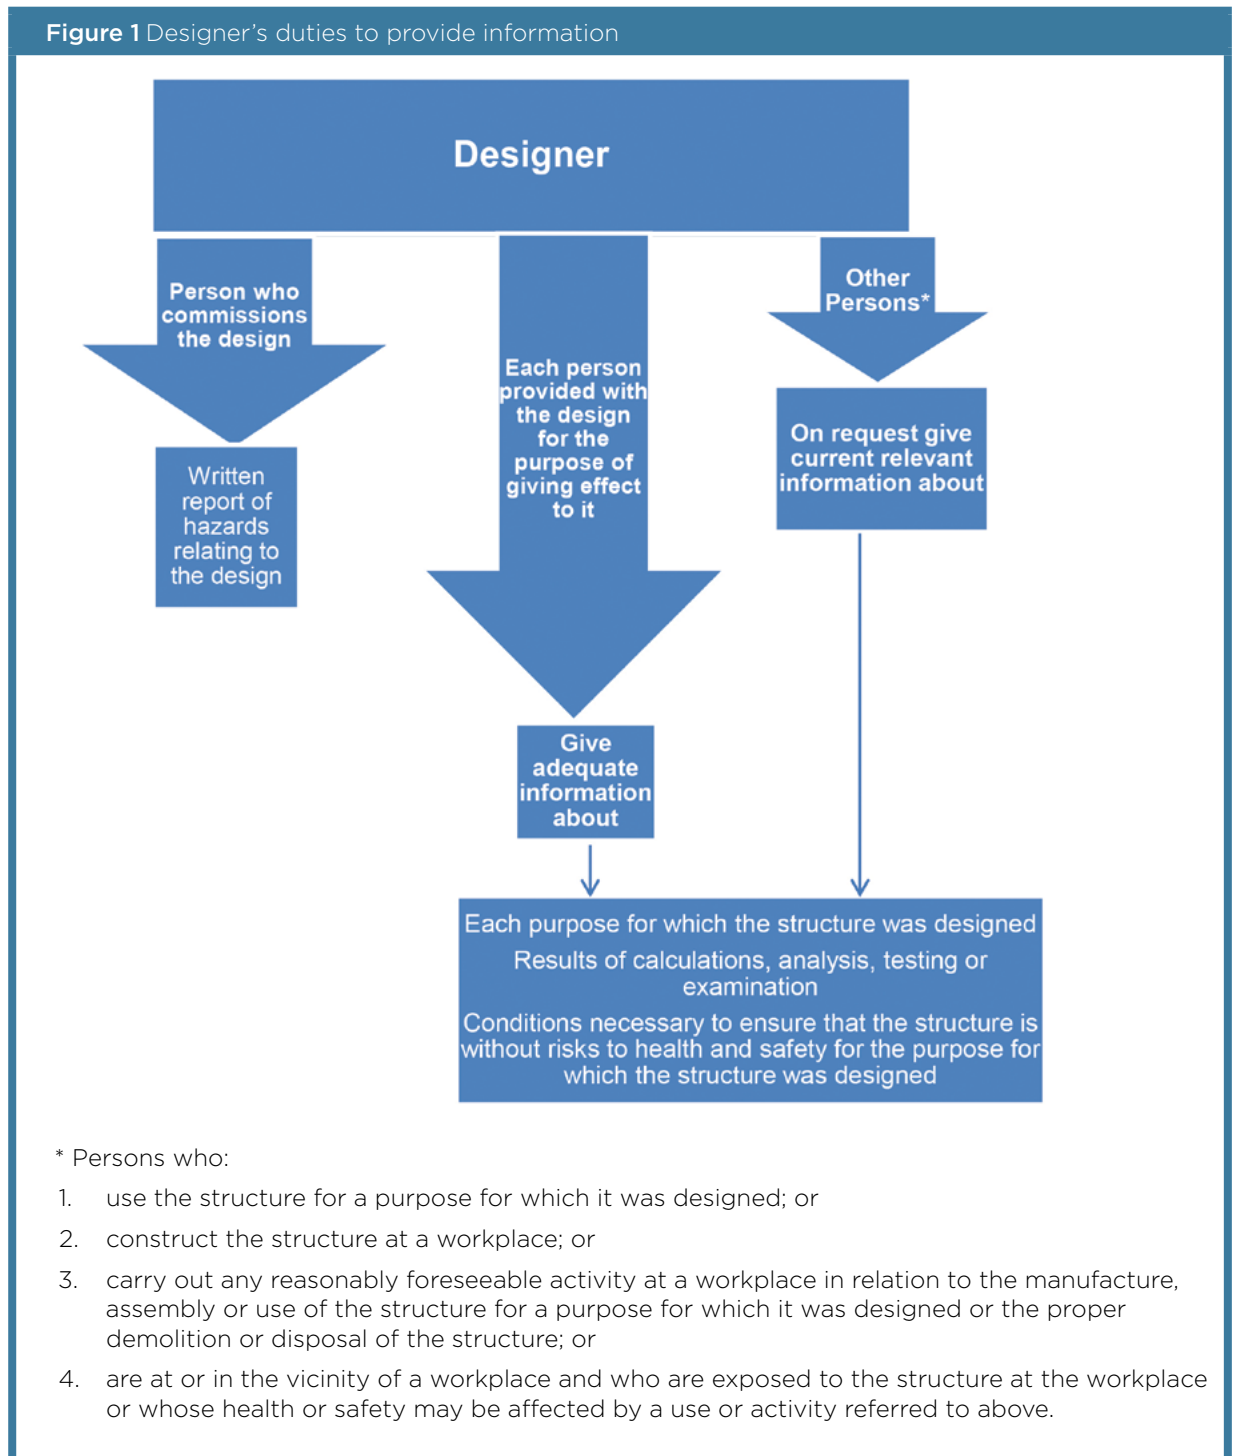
**Figure 1** Designer's duties to provide information

Designer

Person who commissions the design

Written report of hazards relating to the design

Each person provided with the design for the purpose of giving effect to it

Give adequate information about

Other Persons*

On request give current relevant information about

Each purpose for which the structure was designed

Results of calculations, analysis, testing or examination

Conditions necessary to ensure that the structure is without risks to health and safety for the purpose for which the structure was designed

* Persons who:

1. use the structure for a purpose for which it was designed; or

2. construct the structure at a workplace; or

3. carry out any reasonably foreseeable activity at a workplace in relation to the manufacture, assembly or use of the structure for a purpose for which it was designed or the proper demolition or disposal of the structure; or

4. are at or in the vicinity of a workplace and who are exposed to the structure at the workplace or whose health or safety may be affected by a use or activity referred to above.